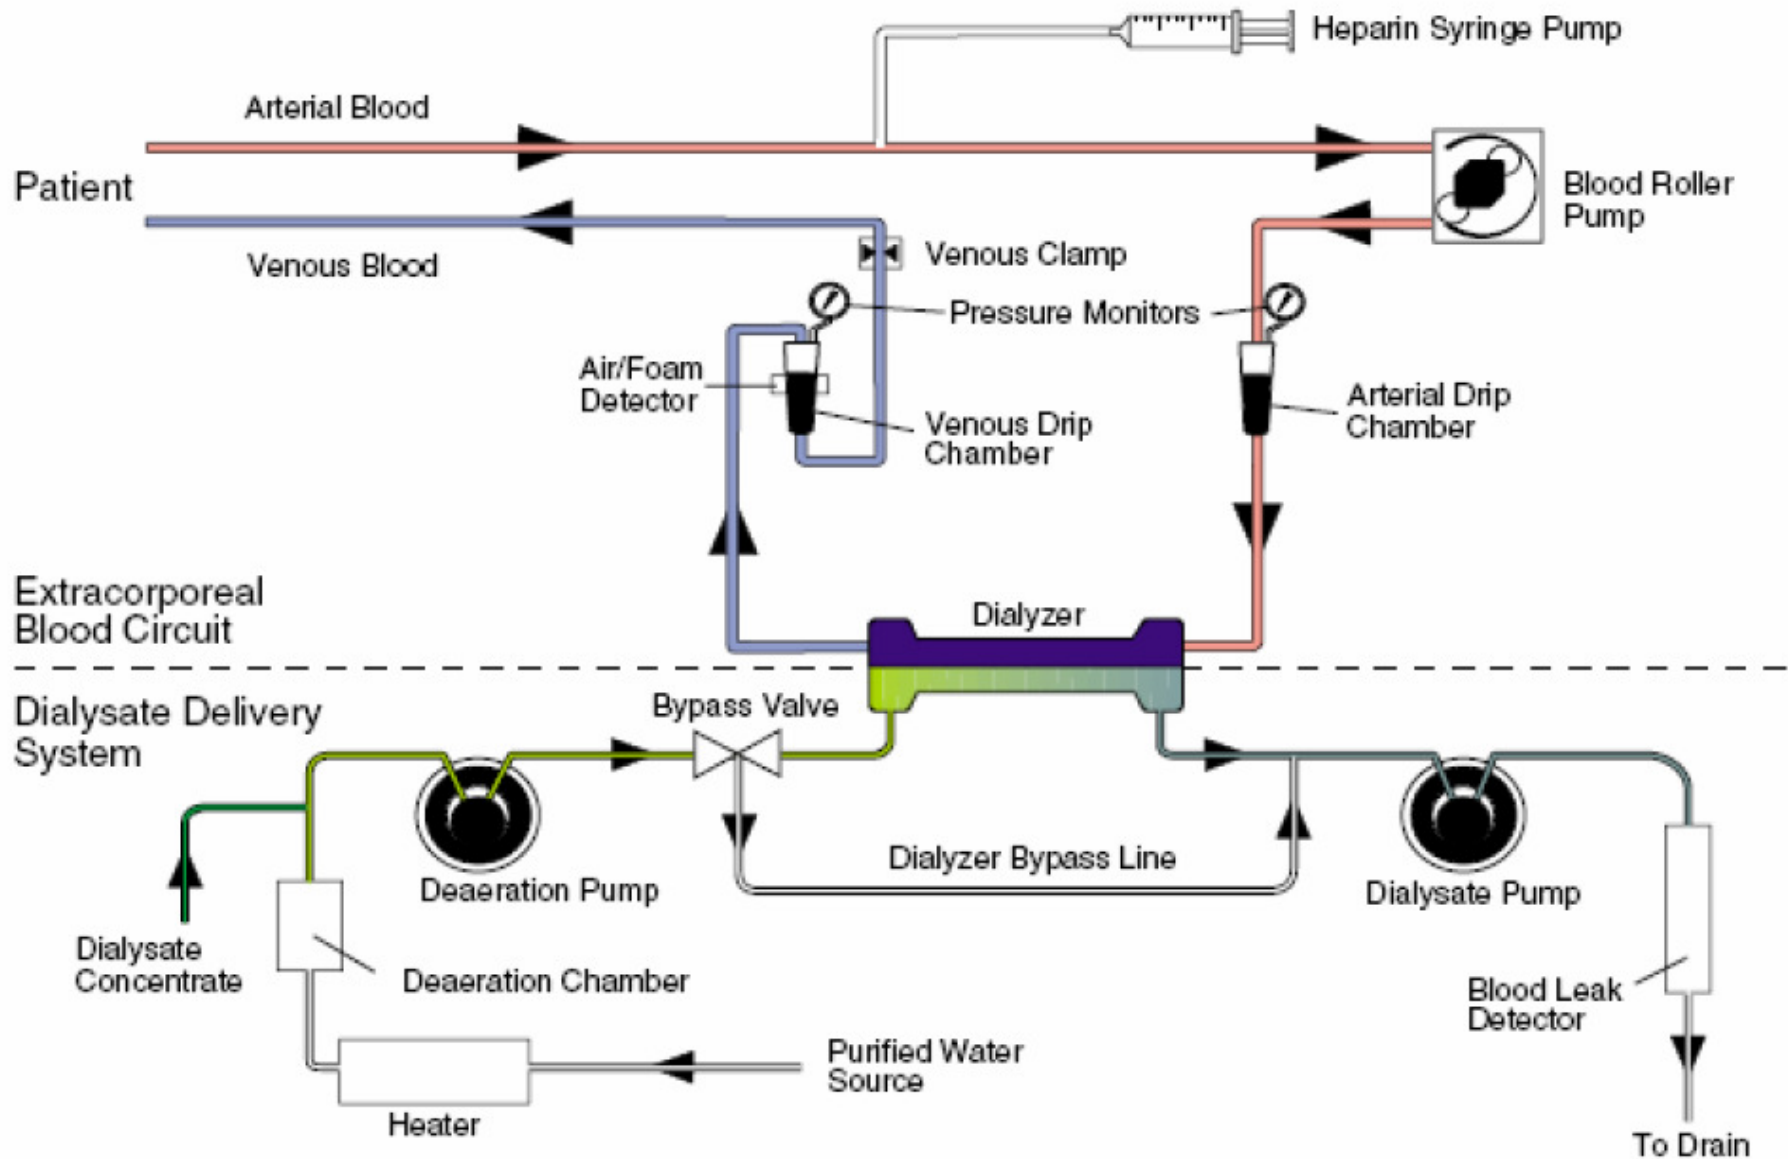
Heparin Syringe Pump

Arterial Blood

Patient

Blood Roller Pump

Venous Blood

Venous Clamp

Pressure Monitors

Air/Foam Detector

Venous Drip Chamber

Arterial Drip Chamber

Extracorporeal Blood Circuit

Dialyzer

Dialysate Delivery System

Bypass Valve

Dialyzer Bypass Line

Deaeration Pump

Dialysate Pump

Dialysate Concentrate

Deaeration Chamber

Blood Leak Detector

Purified Water Source

Heater

To Drain